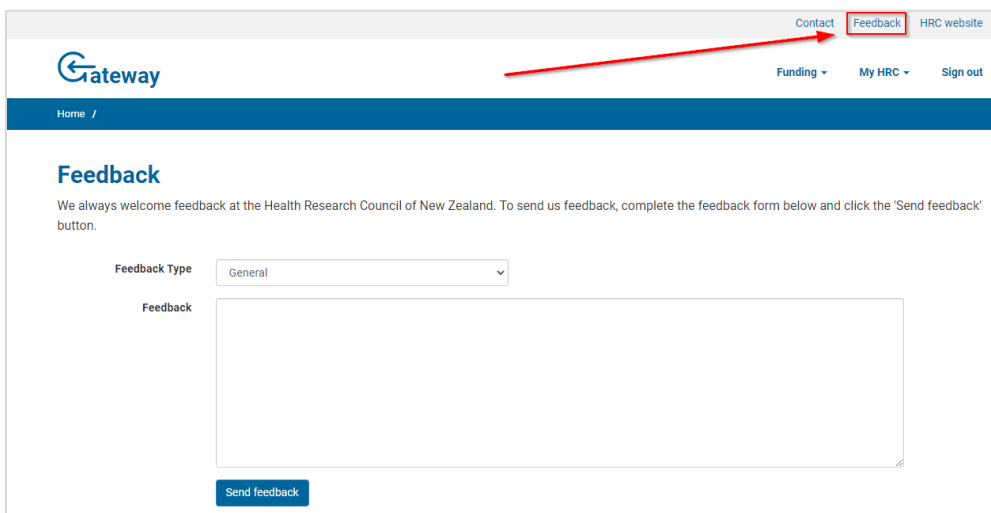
Contact Feedback HRC website

Gateway

Funding ▾ My HRC ▾ Sign out

Home /

Feedback

We always welcome feedback at the Health Research Council of New Zealand. To send us feedback, complete the feedback form below and click the 'Send feedback' button.

Feedback Type General

Feedback

Send feedback